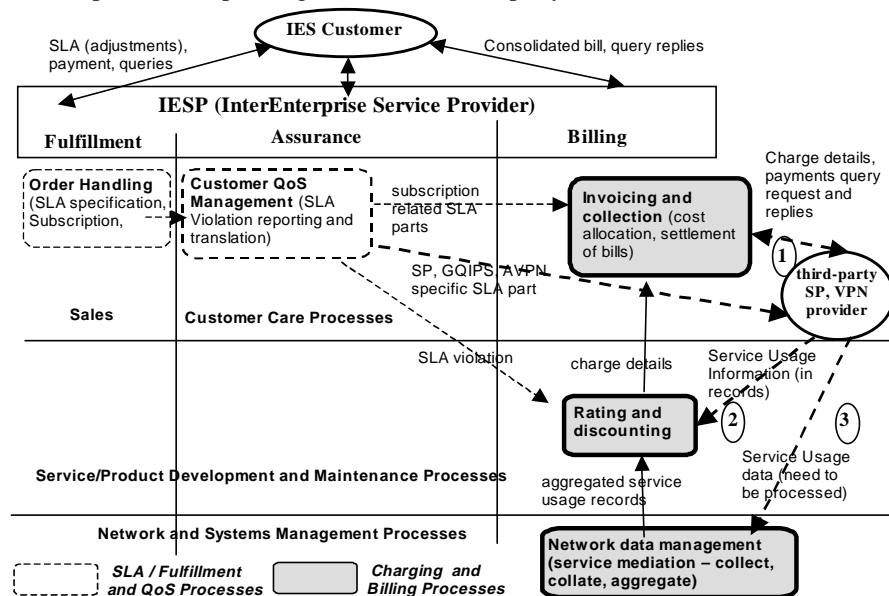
IES Customer

SLA (adjustments), payment, queries

Consolidated bill, query replies

IESP (InterEnterprise Service Provider)

Fulfillment

Assurance

Billing

Charge details, payments query request and replies

Order Handling (SLA specification, Subscription,

Customer QoS Management (SLA Violation reporting and translation)

subscription related SLA parts

Invoicing and collection (cost allocation, settlement of bills)

1

SP, GQIPS, AVPN specific SLA part

third-party SP, VPN provider

Sales

Customer Care Processes

SLA violation

charge details

Service Usage Information (in records)

Rating and discounting

2

3

Service Usage data (need to be processed)

Service/Product Development and Maintenance Processes

aggregated service usage records

Network and Systems Management Processes

Network data management (service mediation – collect, collate, aggregate)

SLA / Fulfillment and QoS Processes

Charging and Billing Processes